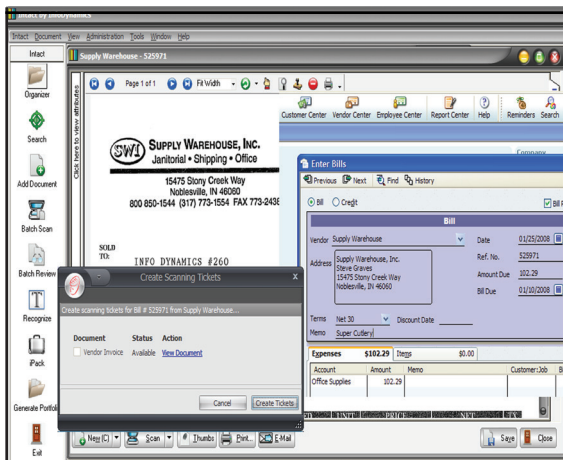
Intact by Infodynamics

Intact Document View Administration Tools Window Help

Intact

Organizer

Search

Add Document

Batch Scan

Batch Review

Recognize

iPack

Generate Portfolio

Exit

Supply Warehouse - 525971

Page 1 of 1 Fit Width

Click here to view attributes

SWI SUPPLY WAREHOUSE, INC.
Janitorial • Shipping • Office

15475 Stony Creek Way
Noblesville, IN 46060
800 850-1544 (317) 773-1554 FAX 773-2438

SOLD TO:
INFO DYNAMICS #260

Customer Center Vendor Center Employee Center Report Center Help Reminders Search

Company

Enter Bills

Previous Next Find History

Bill Credit

Bill

Bill R

Vendor Supply Warehouse

Address Supply Warehouse, Inc.
Steve Graves
15475 Stony Creek Way
Noblesville, IN 46060

Date 01/25/2008
Ref. No. 525971
Amount Due 102.29
Bill Due 01/10/2008

Terms Net 30 Discount Date
Memo Super Cutlery

Expenses $102.29 Items $0.00

| Account | Amount | Memo | Customer:Job | B |
|---|---|---|---|---|
| Office Supplies | 102.29 | | | |

Create Scanning Tickets

Create scanning tickets for Bill # 525971 from Supply Warehouse...

| Document | Status | Action |
|---|---|---|
| Vendor Invoice | Available | View Document |

Cancel Create Tickets

QTY UNIT PRICE NET TX

New (C) Scan Thumbs Print... E-Mail

Save Close